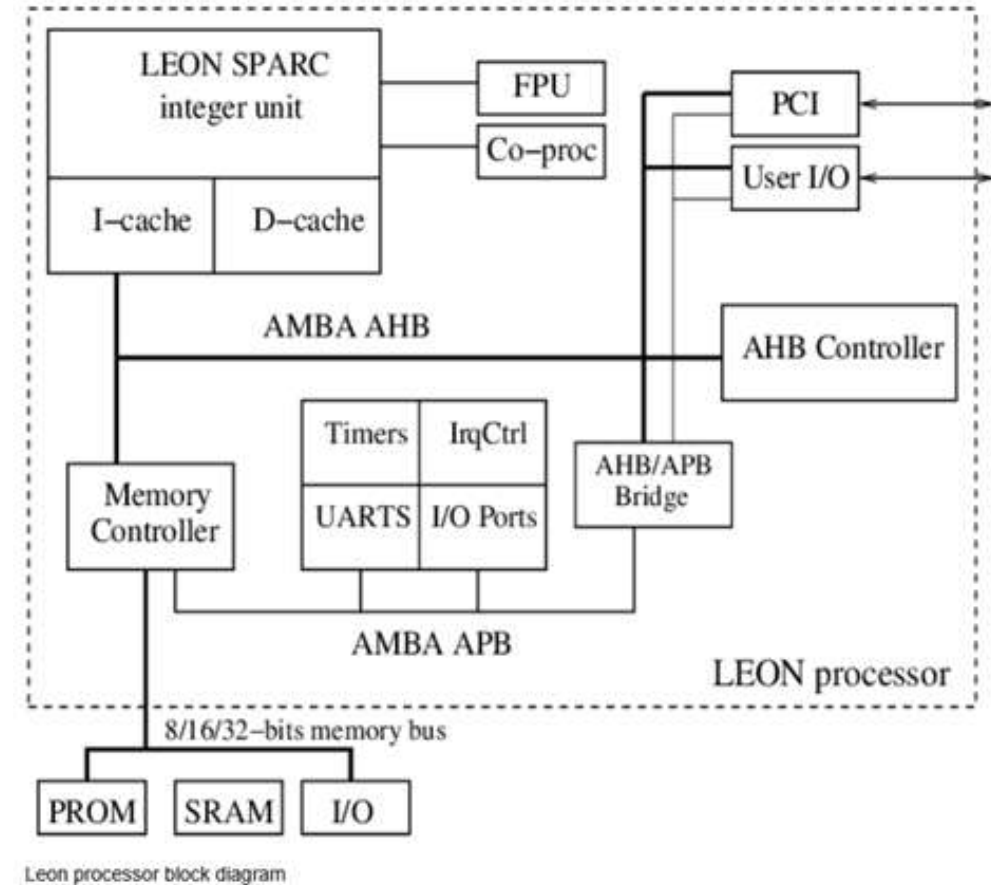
LEON SPARC integer unit

FPU

Co−proc

PCI

User I/O

I−cache

D−cache

AMBA AHB

AHB Controller

Timers

IrqCtrl

UARTS

I/O Ports

AHB/APB Bridge

Memory Controller

AMBA APB

LEON processor

8/16/32−bits memory bus

PROM

SRAM

I/O

Leon processor block diagram